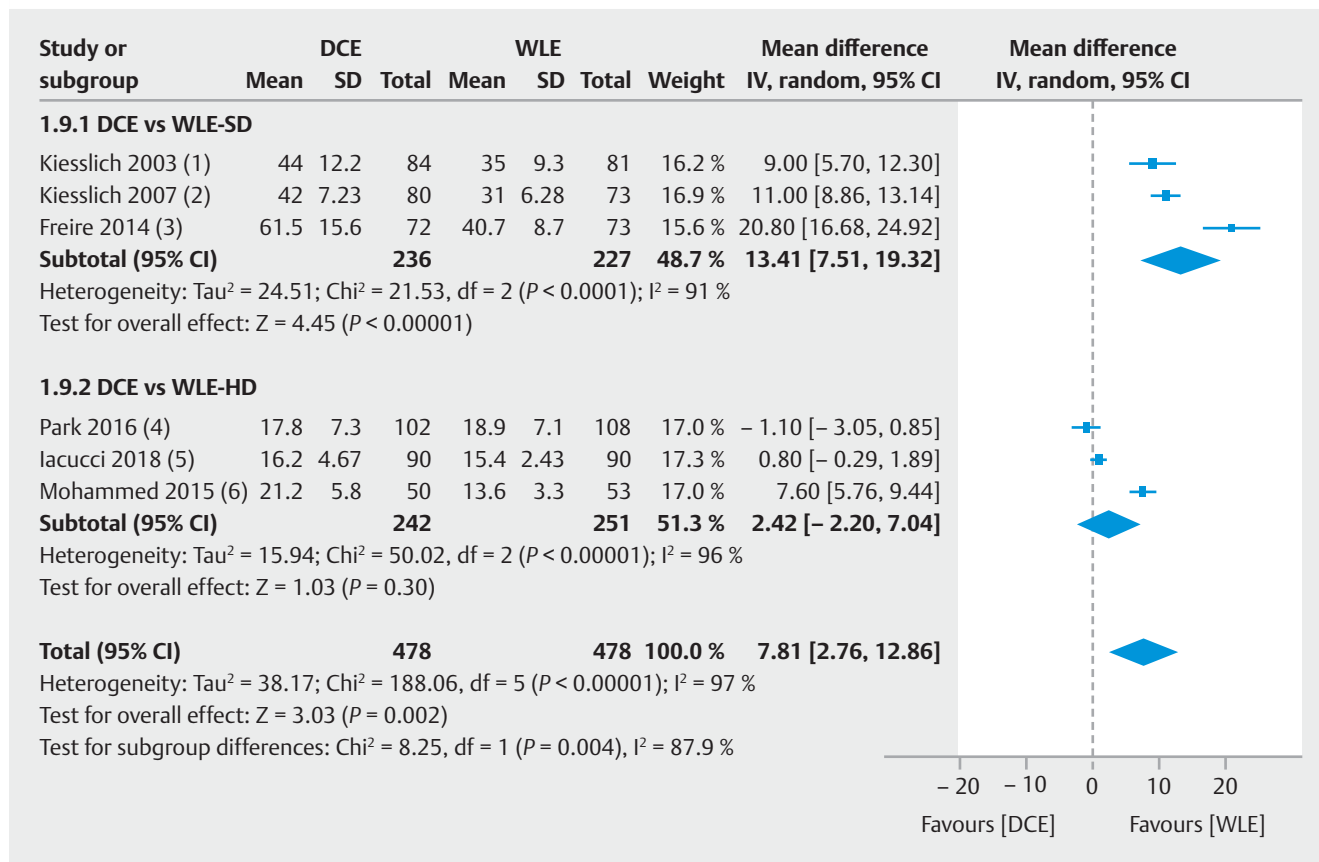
| Study or subgroup | DCE Mean | DCE SD | DCE Total | WLE Mean | WLE SD | WLE Total | Weight | Mean difference IV, random, 95% CI |
|---|---|---|---|---|---|---|---|---|
| **1.9.1 DCE vs WLE-SD** | | | | | | | | |
| Kiesslich 2003 (1) | 44 | 12.2 | 84 | 35 | 9.3 | 81 | 16.2 % | 9.00 [5.70, 12.30] |
| Kiesslich 2007 (2) | 42 | 7.23 | 80 | 31 | 6.28 | 73 | 16.9 % | 11.00 [8.86, 13.14] |
| Freire 2014 (3) | 61.5 | 15.6 | 72 | 40.7 | 8.7 | 73 | 15.6 % | 20.80 [16.68, 24.92] |
| **Subtotal (95% CI)** | | | **236** | | | **227** | **48.7 %** | **13.41 [7.51, 19.32]** |

Heterogeneity: Tau$^2$ = 24.51; Chi$^2$ = 21.53, df = 2 ($P$ < 0.0001); I$^2$ = 91 %
Test for overall effect: Z = 4.45 ($P$ < 0.00001)

| Study or subgroup | DCE Mean | DCE SD | DCE Total | WLE Mean | WLE SD | WLE Total | Weight | Mean difference IV, random, 95% CI |
|---|---|---|---|---|---|---|---|---|
| **1.9.2 DCE vs WLE-HD** | | | | | | | | |
| Park 2016 (4) | 17.8 | 7.3 | 102 | 18.9 | 7.1 | 108 | 17.0 % | – 1.10 [– 3.05, 0.85] |
| Iacucci 2018 (5) | 16.2 | 4.67 | 90 | 15.4 | 2.43 | 90 | 17.3 % | 0.80 [– 0.29, 1.89] |
| Mohammed 2015 (6) | 21.2 | 5.8 | 50 | 13.6 | 3.3 | 53 | 17.0 % | 7.60 [5.76, 9.44] |
| **Subtotal (95% CI)** | | | **242** | | | **251** | **51.3 %** | **2.42 [– 2.20, 7.04]** |

Heterogeneity: Tau$^2$ = 15.94; Chi$^2$ = 50.02, df = 2 ($P$ < 0.00001); I$^2$ = 96 %
Test for overall effect: Z = 1.03 ($P$ = 0.30)

**Total (95% CI)** **478** **478** **100.0 %** **7.81 [2.76, 12.86]**
Heterogeneity: Tau$^2$ = 38.17; Chi$^2$ = 188.06, df = 5 ($P$ < 0.00001); I$^2$ = 97 %
Test for overall effect: Z = 3.03 ($P$ = 0.002)
Test for subgroup differences: Chi$^2$ = 8.25, df = 1 ($P$ = 0.004), I$^2$ = 87.9 %

Mean difference
IV, random, 95% CI

– 20 – 10 0 10 20
Favours [DCE] Favours [WLE]